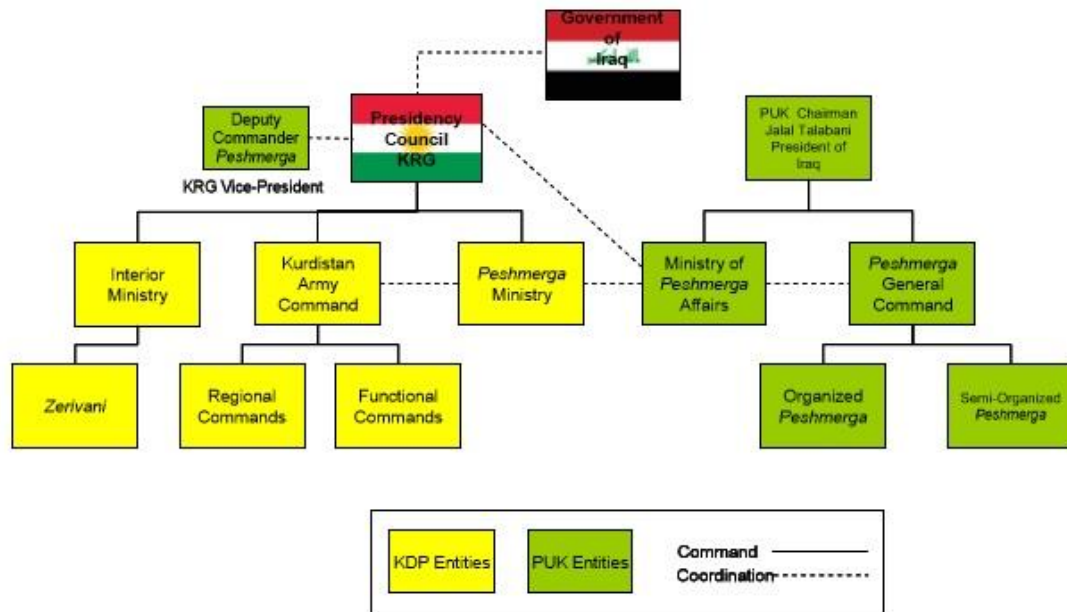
Government of Iraq

Deputy Commander *Peshmerga*

KRG Vice-President

Presidency Council KRG

PUK Chairman Jalal Talabani President of Iraq

Interior Ministry

Kurdistan Army Command

*Peshmerga* Ministry

Ministry of *Peshmerga* Affairs

*Peshmerga* General Command

*Zerivani*

Regional Commands

Functional Commands

Organized *Peshmerga*

Semi-Organized *Peshmerga*

KDP Entities

PUK Entities

Command

Coordination